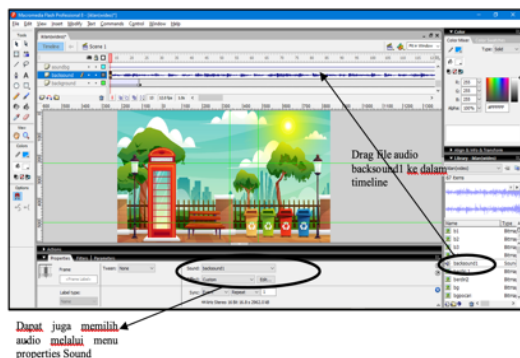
Macromedia Flash Professional 8 - [Alamsimbol*]

File Edit View Insert Modify Text Commands Control Window Help

Timeline Scene 1

backsound1

background

Drag file audio backsound1 ke dalam timeline

Properties Filters Parameters

Frame

Tween: None

Sound: backsound1

Effect: Custom

Sync: Repeat

Color

Library - Alamsimbol

backsound1

Dapat juga memilih audio melalui menu properties Sound